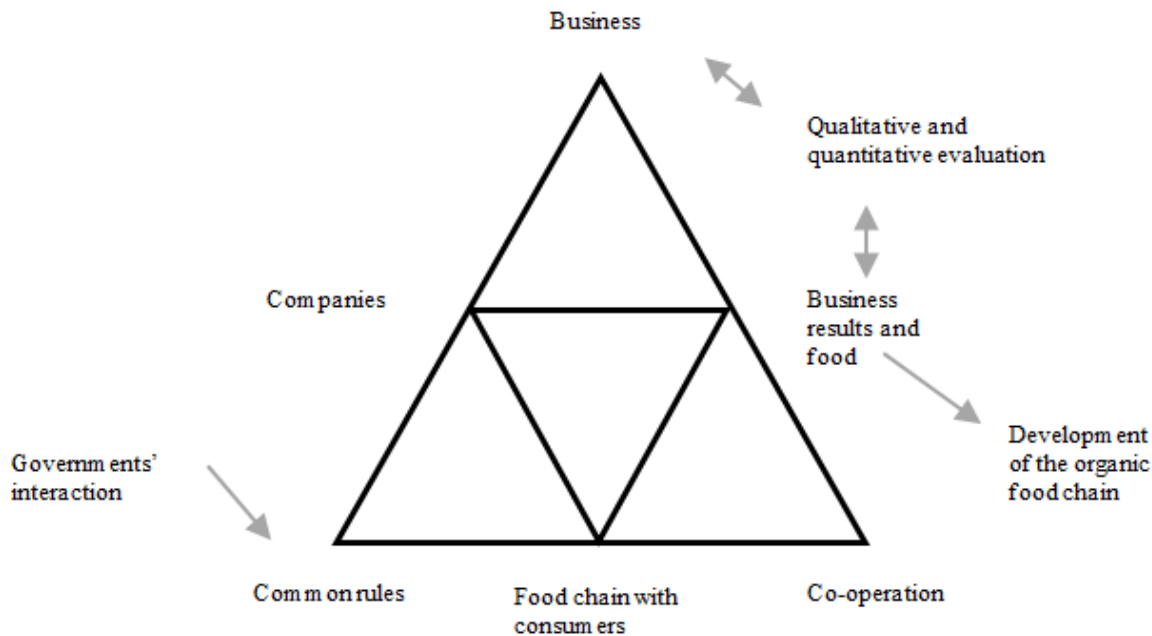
Business

Qualitative and quantitative evaluation

Companies

Business results and food

Development of the organic food chain

Governments' interaction

Common rules

Food chain with consumers

Co-operation